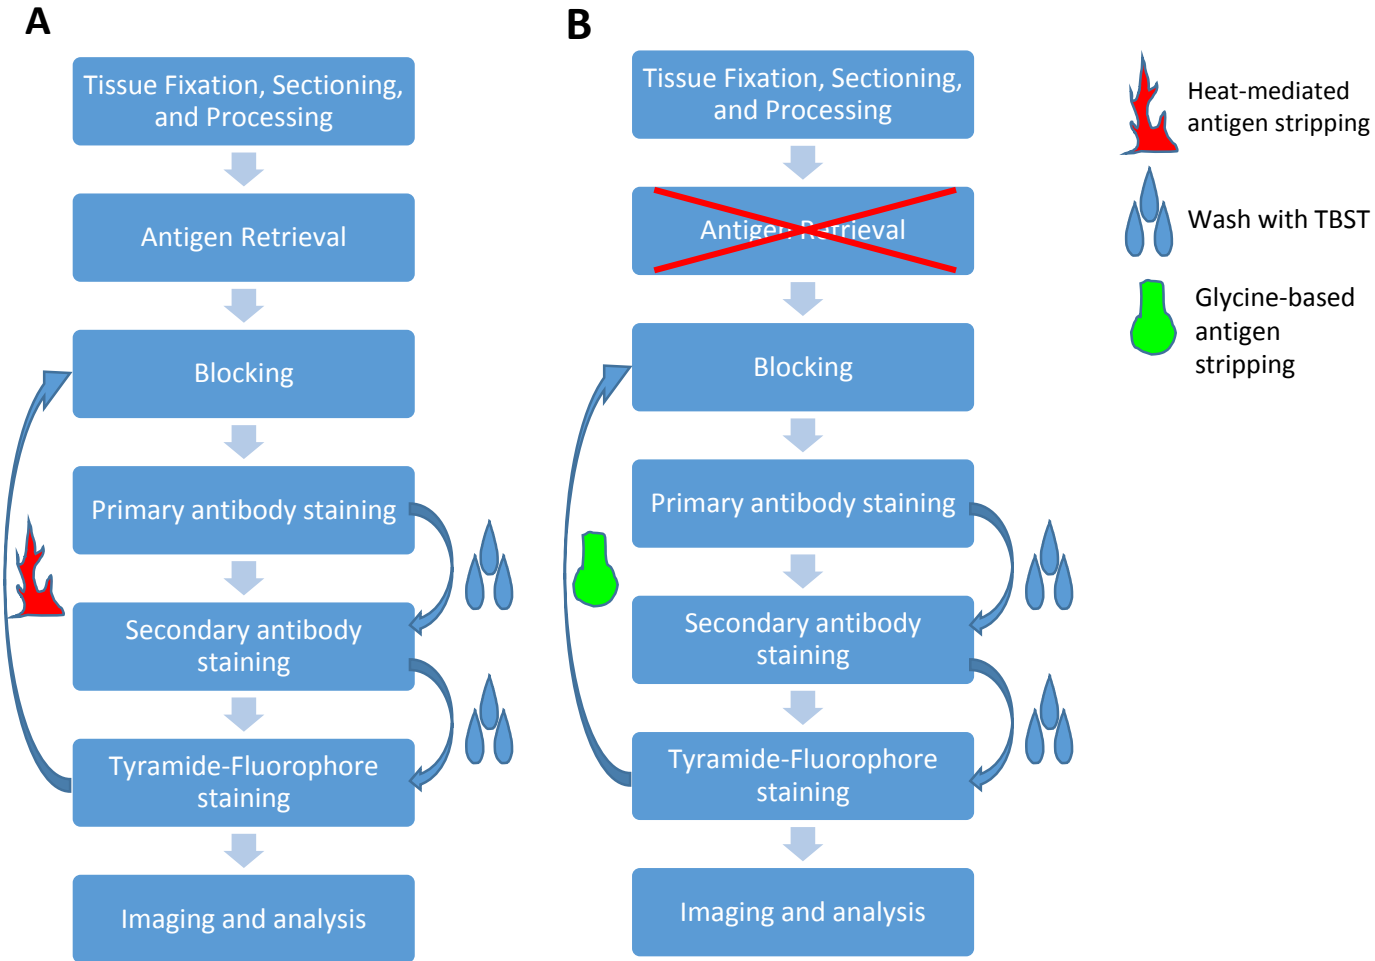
A

Tissue Fixation, Sectioning, and Processing

Antigen Retrieval

Blocking

Primary antibody staining

Secondary antibody staining

Tyramide-Fluorophore staining

Imaging and analysis

B

Tissue Fixation, Sectioning, and Processing

Antigen Retrieval

Blocking

Primary antibody staining

Secondary antibody staining

Tyramide-Fluorophore staining

Imaging and analysis

Heat-mediated antigen stripping

Wash with TBST

Glycine-based antigen stripping